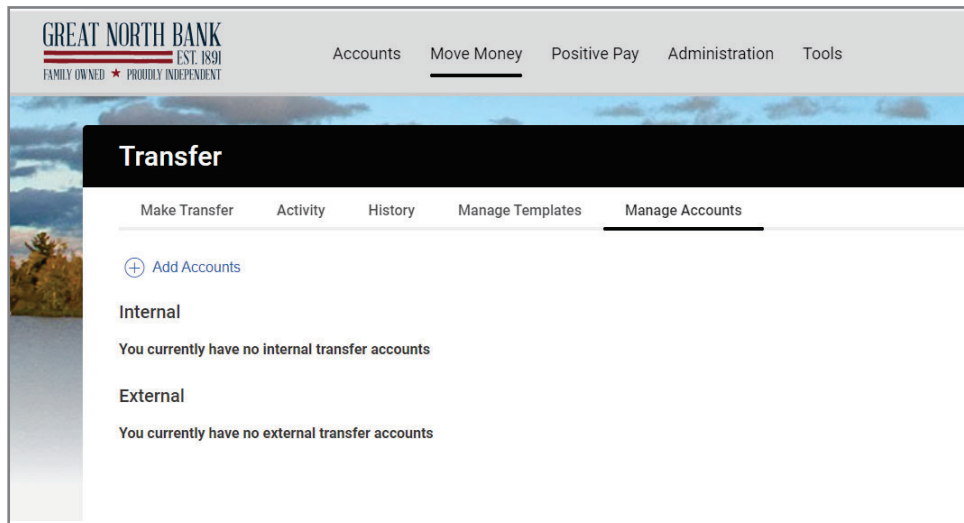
GREAT NORTH BANK
EST. 1891
FAMILY OWNED ★ PROUDLY INDEPENDENT

Accounts Move Money Positive Pay Administration Tools

Transfer

Make Transfer Activity History Manage Templates Manage Accounts

Add Accounts

Internal

You currently have no internal transfer accounts

External

You currently have no external transfer accounts